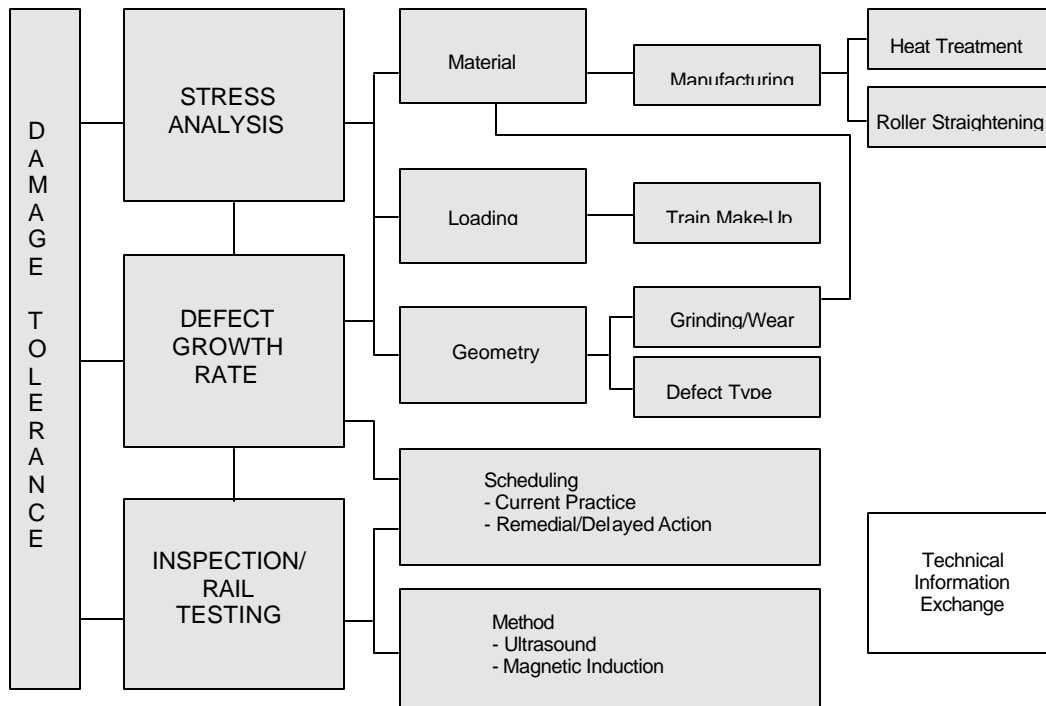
DAMAGE TOLERANCE

STRESS ANALYSIS

DEFECT GROWTH RATE

INSPECTION/ RAIL TESTING

Material

Manufacturing

Heat Treatment

Roller Straightening

Loading

Train Make-Up

Geometry

Grinding/Wear

Defect Type

Scheduling
- Current Practice
- Remedial/Delayed Action

Method
- Ultrasound
- Magnetic Induction

Technical Information Exchange